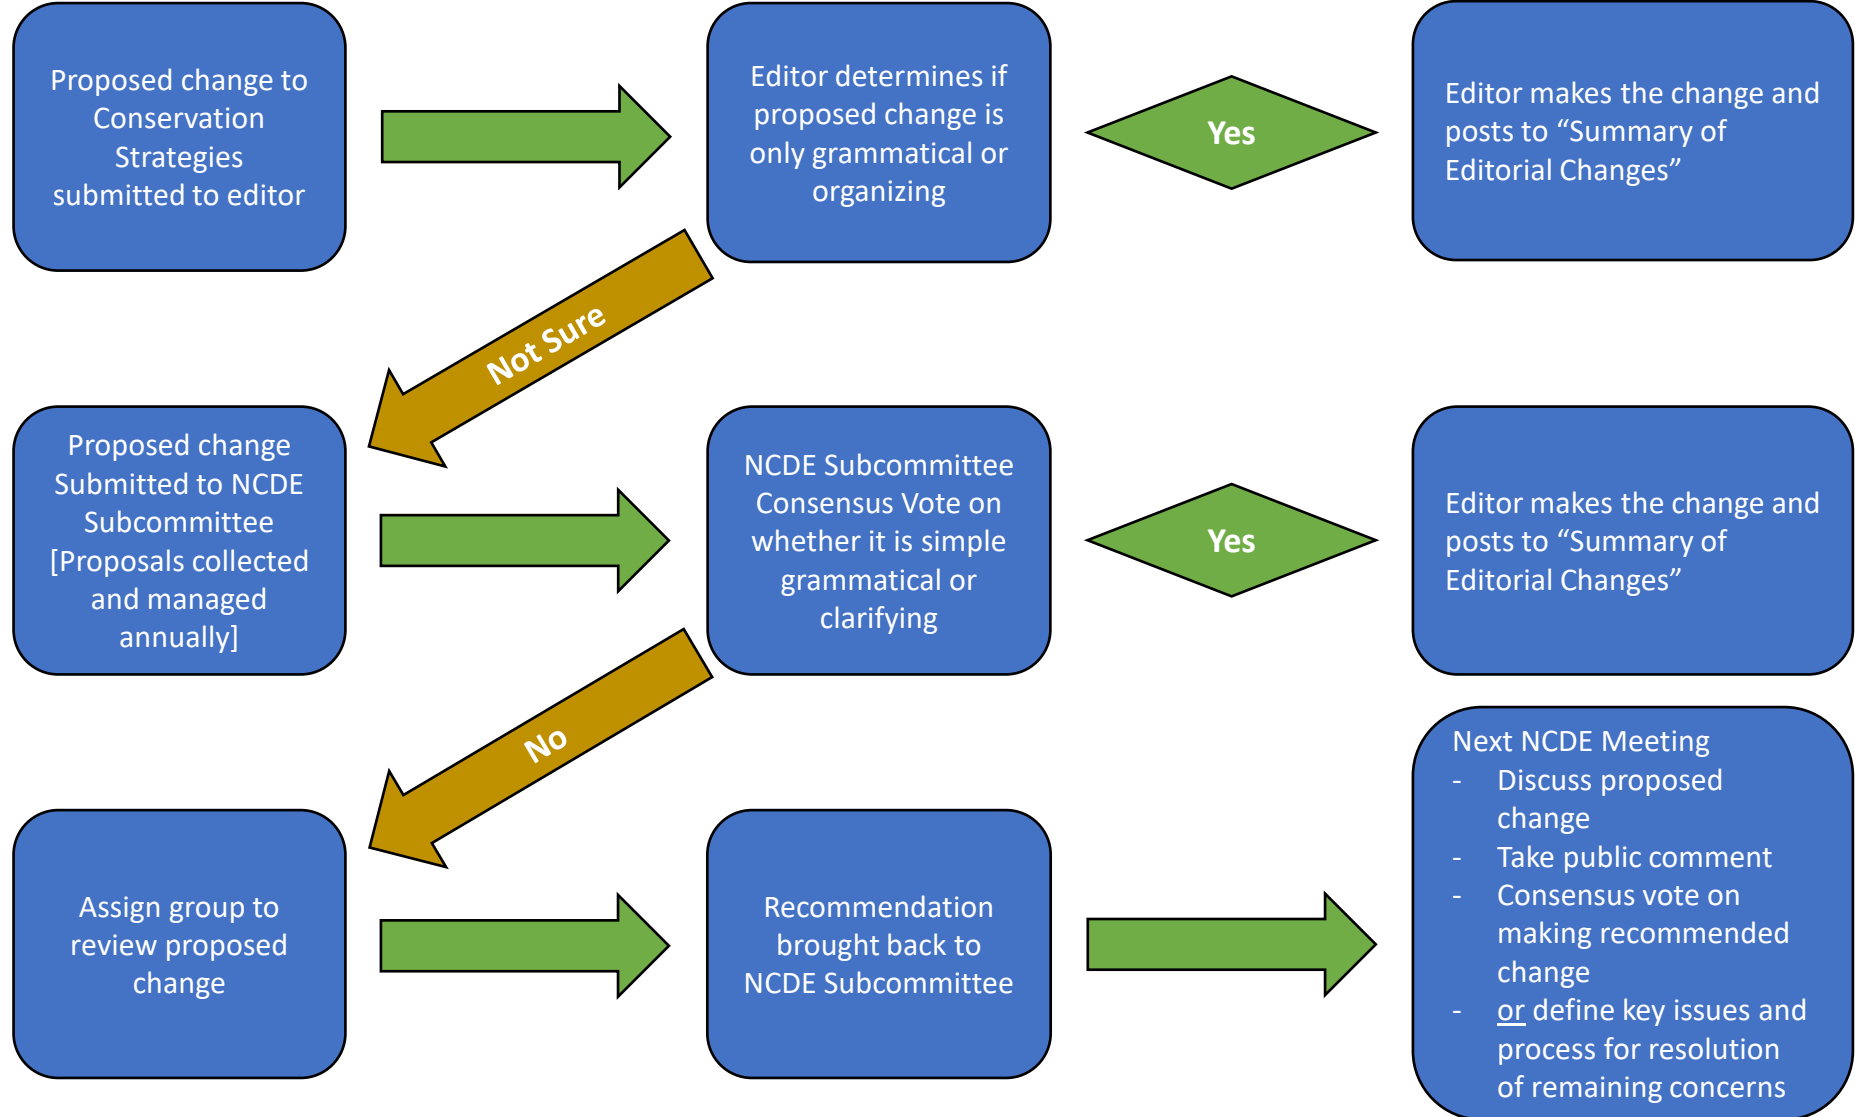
Proposed change to Conservation Strategies submitted to editor

Editor determines if proposed change is only grammatical or organizing

Yes

Editor makes the change and posts to “Summary of Editorial Changes”

Not Sure

Proposed change Submitted to NCDE Subcommittee [Proposals collected and managed annually]

NCDE Subcommittee Consensus Vote on whether it is simple grammatical or clarifying

Yes

Editor makes the change and posts to “Summary of Editorial Changes”

No

Assign group to review proposed change

Recommendation brought back to NCDE Subcommittee

Next NCDE Meeting
- Discuss proposed change
- Take public comment
- Consensus vote on making recommended change
- or define key issues and process for resolution of remaining concerns